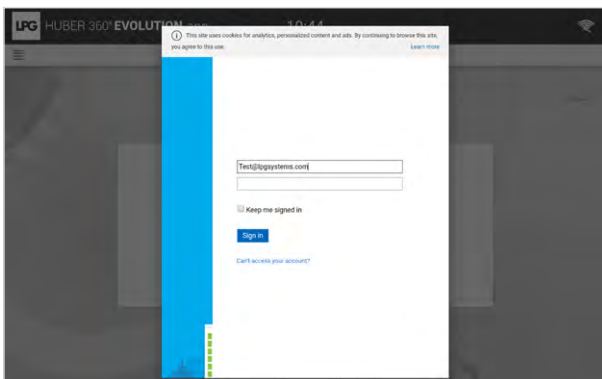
LPG HUBER 360° EVOLUTION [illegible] 10:44

This site uses cookies for analytics, personalized content and ads. By continuing to browse this site, you agree to this use. Learn more

Test@lpgsystems.com

Keep me signed in

Sign in

Can't access your account?